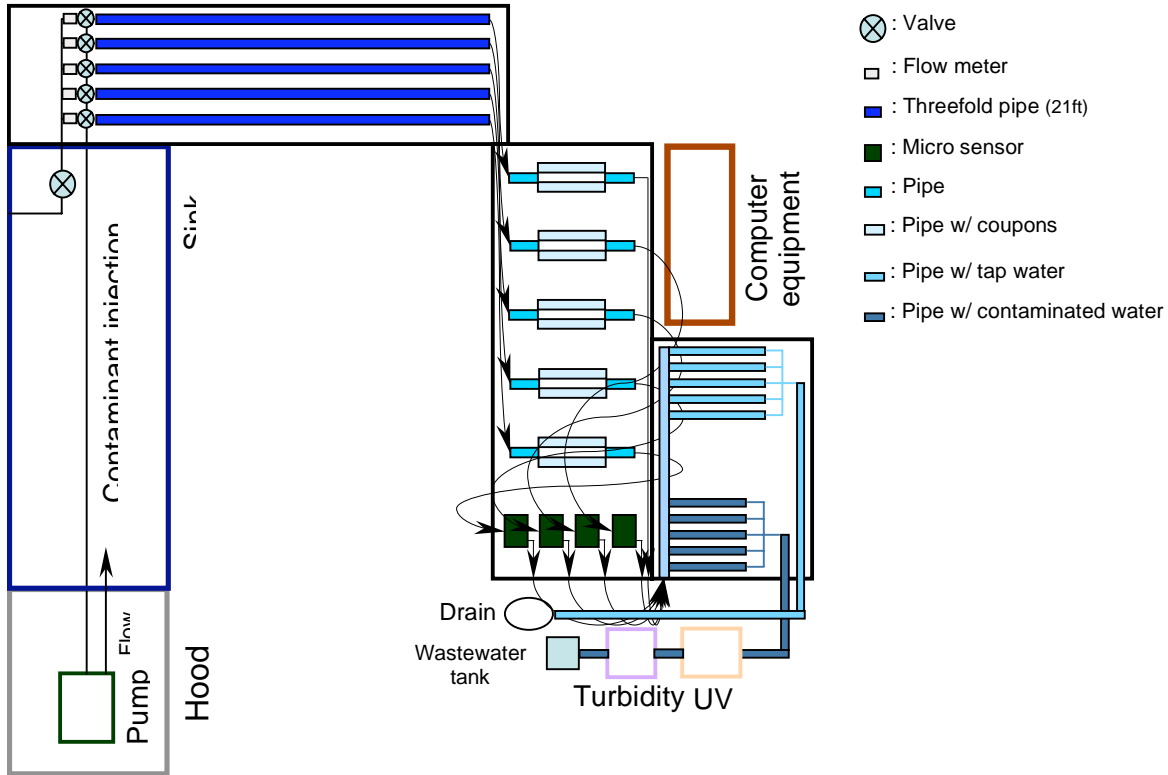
: Valve

: Flow meter

: Threefold pipe (21ft)

: Micro sensor

: Pipe

: Pipe w/ coupons

: Pipe w/ tap water

: Pipe w/ contaminated water

Sink

Contaminant injection

Computer equipment

Drain

Wastewater tank

Turbidity

UV

Flow

Pump

Hood